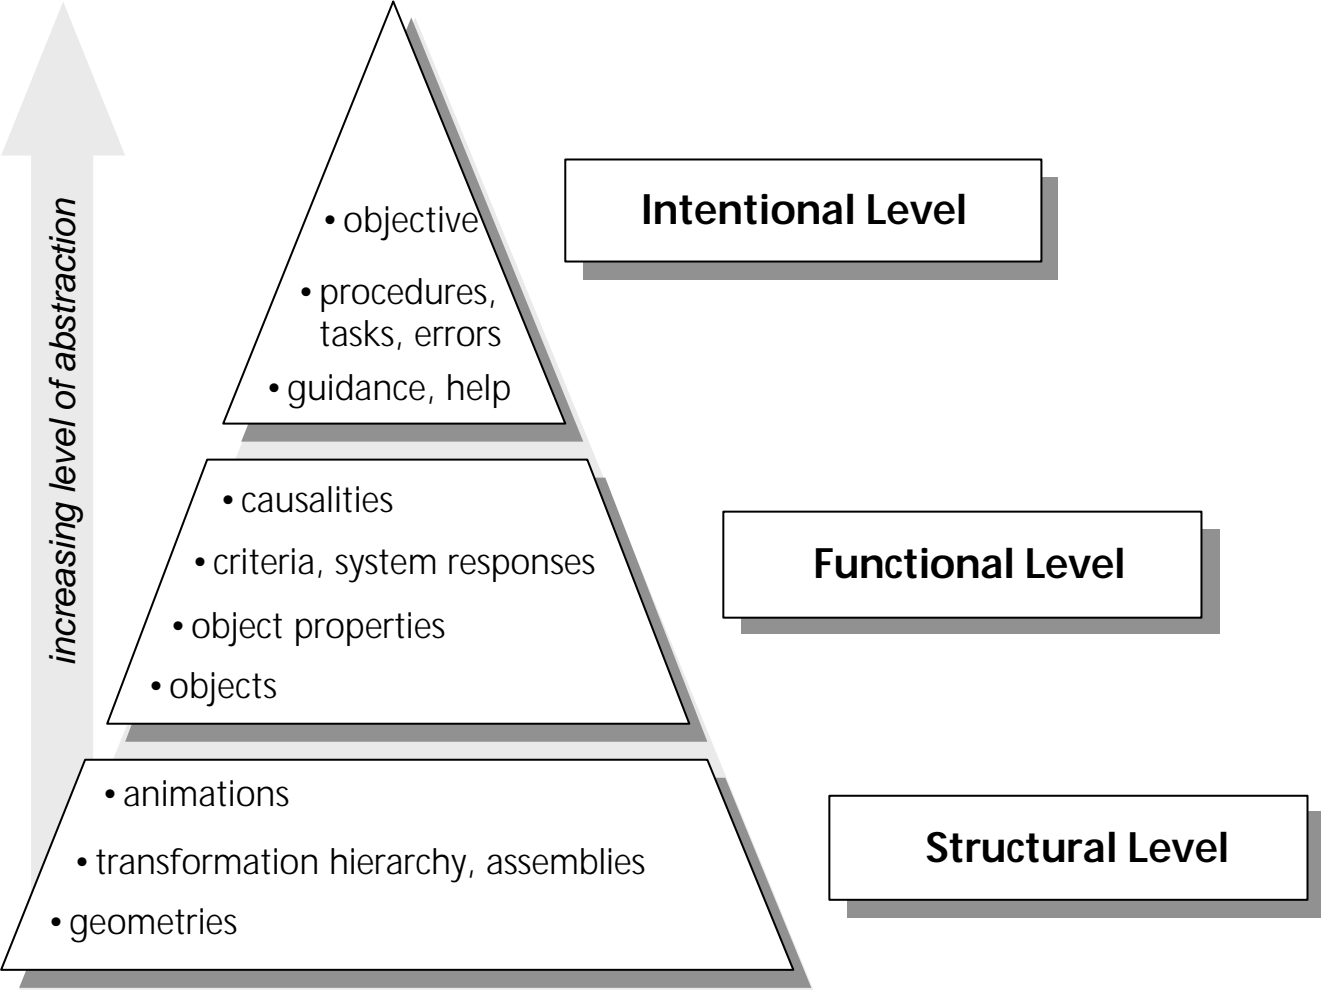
increasing level of abstraction

• objective

• procedures, tasks, errors

• guidance, help

Intentional Level

• causalities

• criteria, system responses

• object properties

• objects

Functional Level

• animations

• transformation hierarchy, assemblies

• geometries

Structural Level